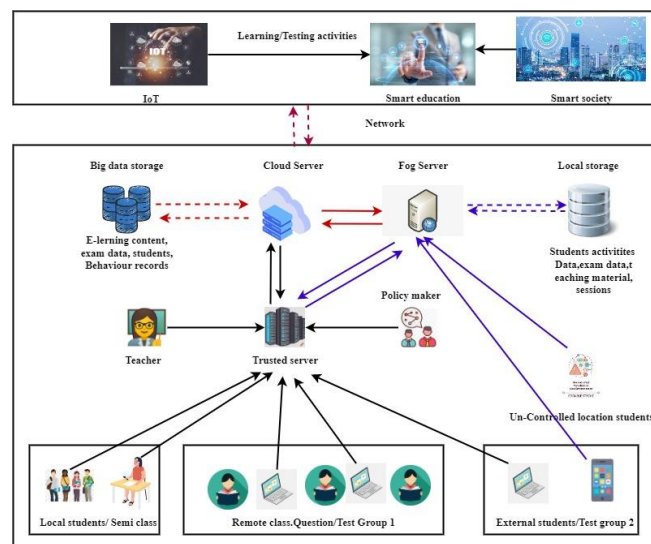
Learning/Testing activities

IoT

Smart education

Smart society

Network

Big data storage

Cloud Server

Fog Server

Local storage

E-lerning content, exam data, students, Behaviour records

Students activitites Data,exam data,t eaching material, sessions

Policy maker

Teacher

Trusted server

Un-Controlled location students

Local students/ Semi class

Remote class.Question/Test Group 1

External students/Test group 2